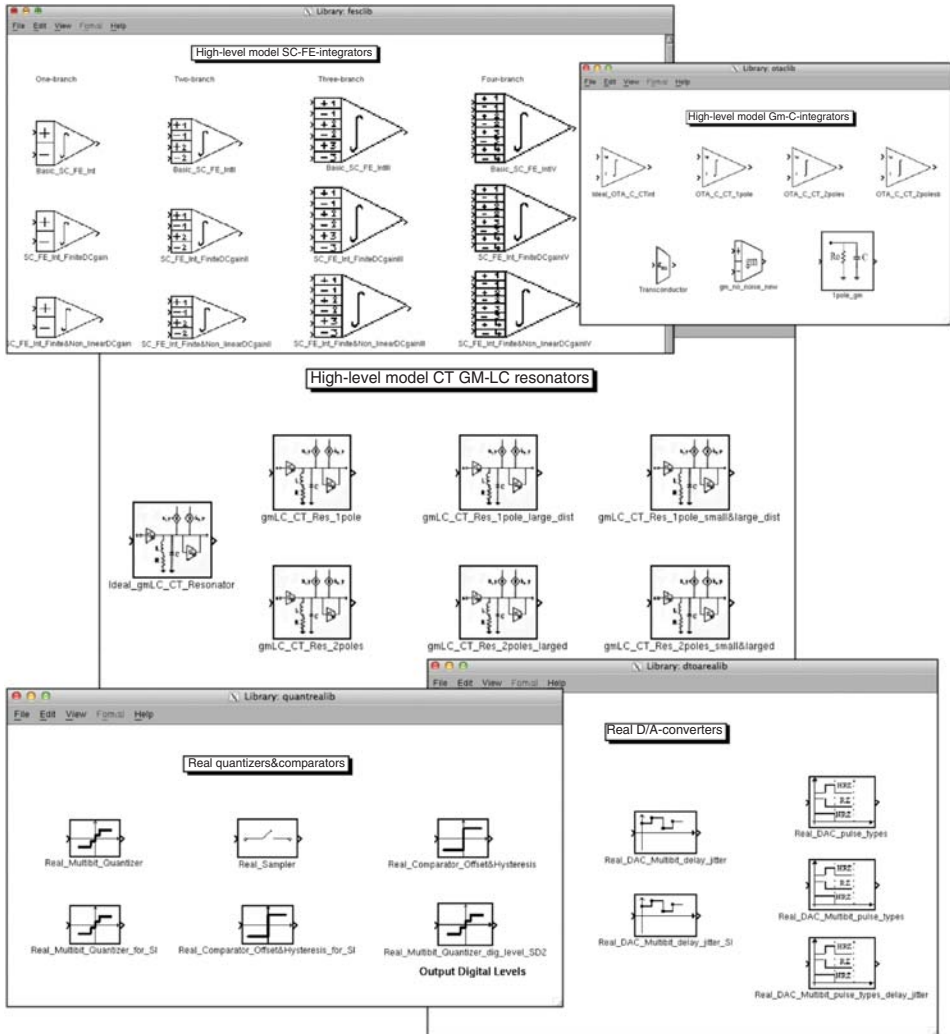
Library: fesclib
File Edit View Format Help

High-level model SC-FE-integrators

One-branch
Two-branch
Three-branch
Four-branch

Basic_SC_FE_Int
Basic_SC_FE_IntII
Basic_SC_FE_IntIII
Basic_SC_FE_IntIV

SC_FE_Int_FiniteDCgain
SC_FE_Int_FiniteDCgainII
SC_FE_Int_FiniteDCgainIII
SC_FE_Int_FiniteDCgainIV

SC_FE_Int_Finite&Non_linearDCgain
SC_FE_Int_Finite&Non_linearDCgainII
SC_FE_Int_Finite&Non_linearDCgainIII
SC_FE_Int_Finite&Non_linearDCgainIV

Library: otaclib
File Edit View Format Help

High-level model Gm-C-integrators

Ideal_OTA_C_CTint
OTA_C_CT_1pole
OTA_C_CT_2poles
OTA_C_CT_2polesb

Transconductor
gm_no_noise_new
Ro C
1pole_gm

High-level model CT GM-LC resonators

Ideal_gmLC_CT_Resonator
gmLC_CT_Res_1pole
gmLC_CT_Res_1pole_large_dist
gmLC_CT_Res_1pole_small&large_dist
gmLC_CT_Res_2poles
gmLC_CT_Res_2poles_larged
gmLC_CT_Res_2poles_small&larged

Library: quantrealib
File Edit View Format Help

Real quantizers&comparators

Real_Multbit_Quantizer
Real_Sampler
Real_Comparator_Offset&Hysteresis
Real_Multbit_Quantizer_for_SI
Real_Comparator_Offset&Hysteresis_for_SI
Real_Multbit_Quantizer_dig_level_SD2
Output Digital Levels

Library: dtoarealib
File Edit View Format Help

Real D/A-converters

Real_DAC_Multibit_delay_jitter
Real_DAC_Multibit_delay_jitter_SI
NRZ
RZ
HRZ
Real_DAC_pulse_types
Real_DAC_Multibit_pulse_types
Real_DAC_Multibit_pulse_types_delay_jitter